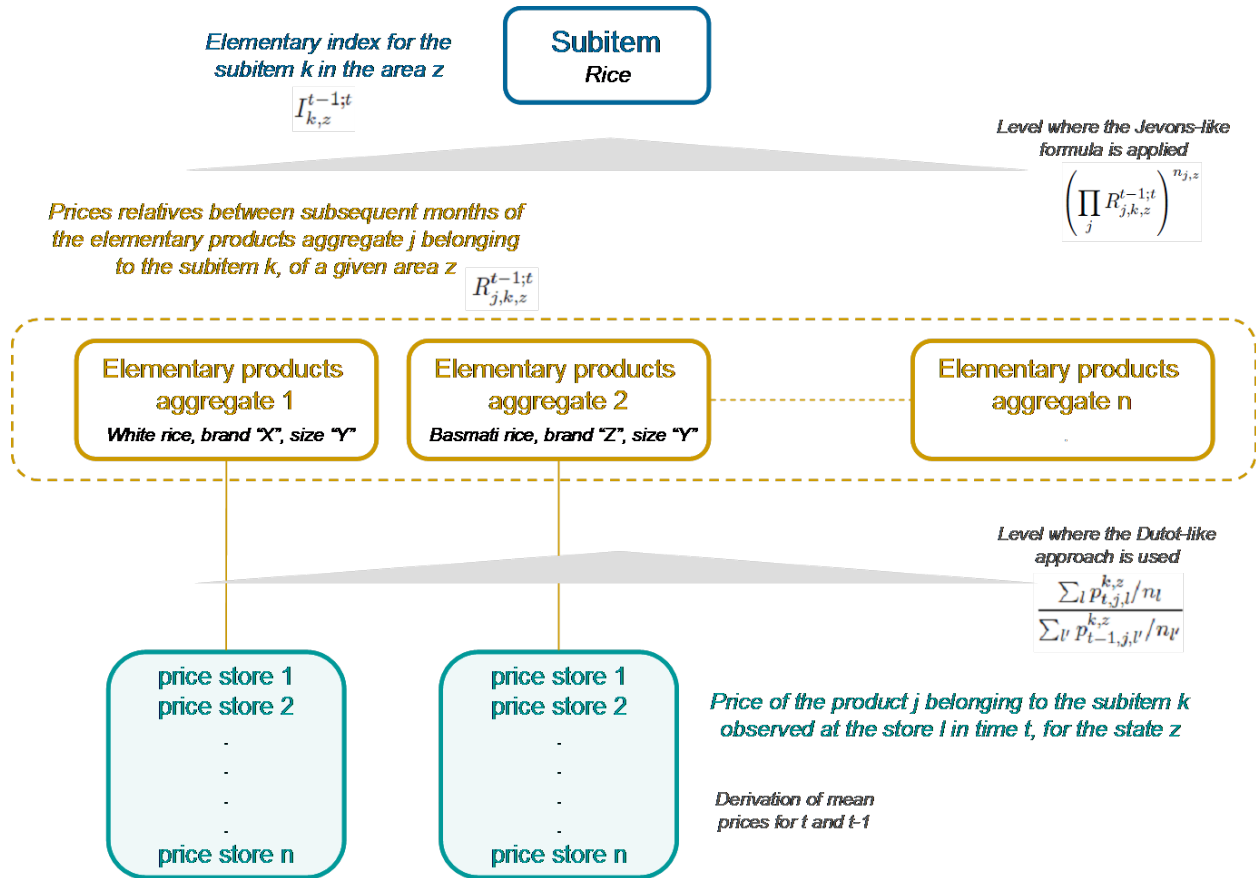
Elementary index for the subitem k in the area z
$I_{k,z}^{t-1;t}$

Subitem
Rice

Level where the Jevons-like formula is applied
$\left(\prod_{j} R_{j,k,z}^{t-1;t}\right)^{n_{j,z}}$

Prices relatives between subsequent months of the elementary products aggregate j belonging to the subitem k, of a given area z
$R_{j,k,z}^{t-1;t}$

Elementary products aggregate 1
White rice, brand "X", size "Y"

Elementary products aggregate 2
Basmati rice, brand "Z", size "Y"

Elementary products aggregate n

Level where the Dutot-like approach is used
$\frac{\sum_{l} p_{t,j,l}^{k,z}/n_{l}}{\sum_{l'} p_{t-1,j,l'}^{k,z}/n_{l'}}$

price store 1
price store 2
.
.
.
.
price store n

price store 1
price store 2
.
.
.
.
price store n

Price of the product j belonging to the subitem k observed at the store l in time t, for the state z

Derivation of mean prices for t and t-1